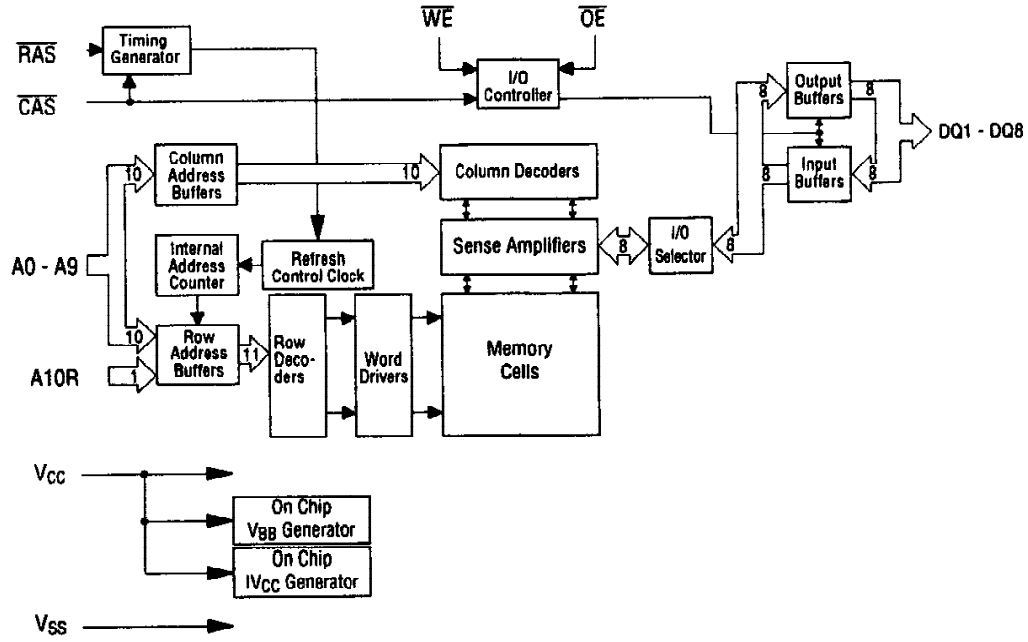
$\overline{RAS}$

Timing Generator

$\overline{WE}$

$\overline{OE}$

I/O Controller

$\overline{CAS}$

8

Output Buffers

8

DQ1 - DQ8

Column Address Buffers

10

10

Column Decoders

8

Input Buffers

8

A0 - A9

Internal Address Counter

Refresh Control Clock

Sense Amplifiers

8

I/O Selector

8

10

Row Address Buffers

11

Row Decoders

Word Drivers

Memory Cells

A10R

1

$V_{CC}$

On Chip $V_{BB}$ Generator

On Chip $IV_{CC}$ Generator

$V_{SS}$